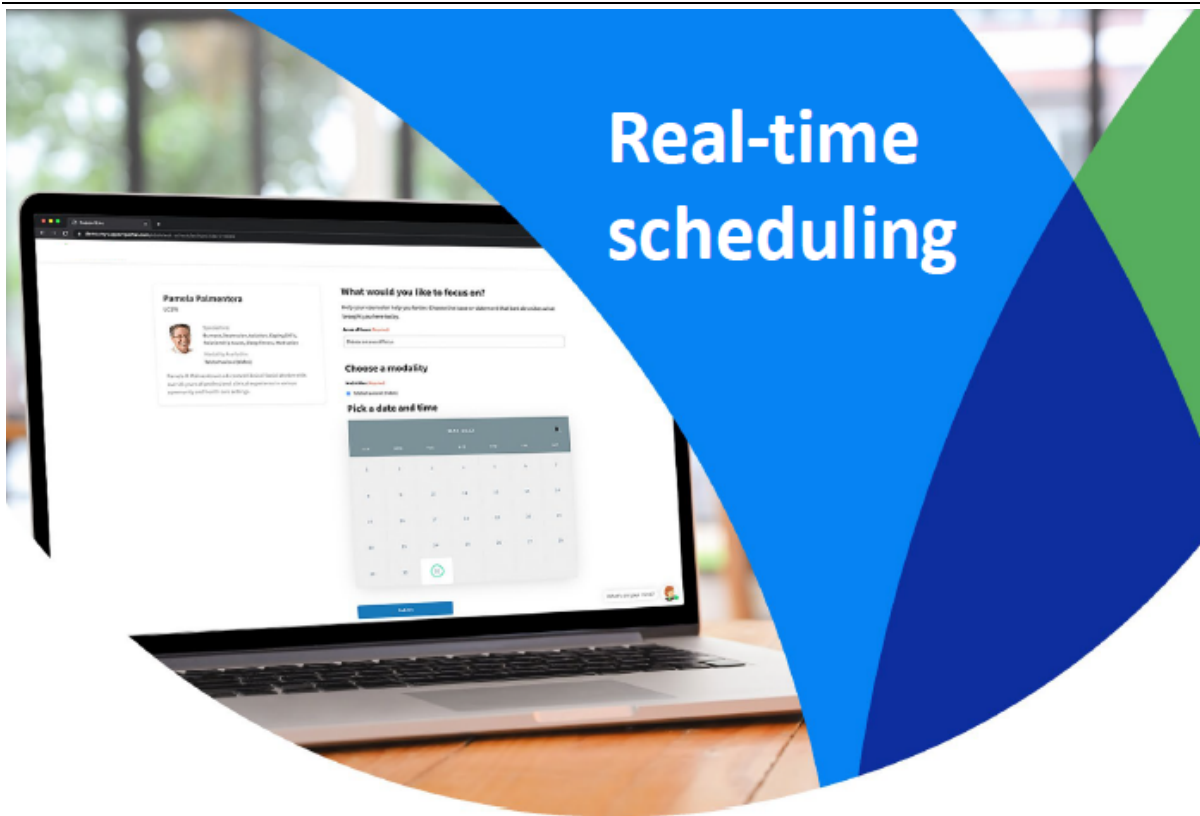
Real-time scheduling

Pamela Palmentera
LCSW

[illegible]

What would you like to focus on?

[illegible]

Choose a modality

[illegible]

Pick a date and time

| | | | | | | |
|---|---|---|---|---|---|---|
| 2 | 3 | 4 | 5 | 6 | 7 | |
| 8 | 9 | 10 | 11 | 12 | 13 | 14 |
| 15 | 16 | 17 | 18 | 19 | 20 | 21 |
| 22 | 23 | 24 | 25 | 26 | 27 | 28 |
| 29 | 30 | 31 | | | | |

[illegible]